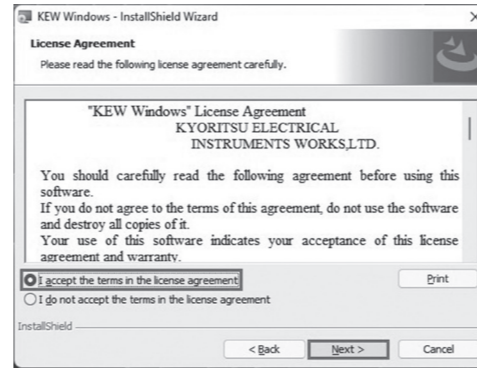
KEW Windows - InstallShield Wizard

License Agreement

Please read the following license agreement carefully.

"KEW Windows" License Agreement
KYORITSU ELECTRICAL
INSTRUMENTS WORKS,LTD.

You should carefully read the following agreement before using this software.
If you do not agree to the terms of this agreement, do not use the software and destroy all copies of it.
Your use of this software indicates your acceptance of this license agreement and warranty.

I accept the terms in the license agreement

I do not accept the terms in the license agreement

Print

InstallShield

< Back

Next >

Cancel